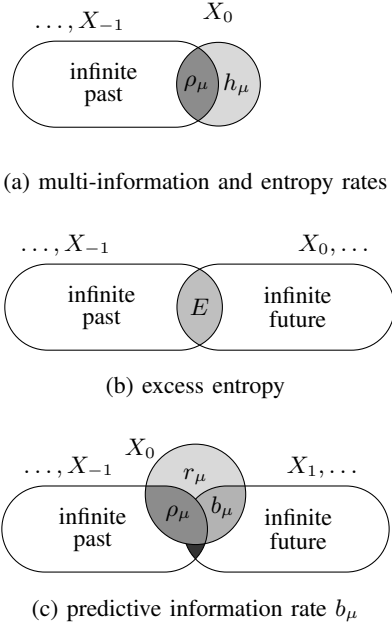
$\ldots, X_{-1}$

$X_0$

infinite past

$\rho_\mu$

$h_\mu$

(a) multi-information and entropy rates

$\ldots, X_{-1}$

$X_0, \ldots$

infinite past

$E$

infinite future

(b) excess entropy

$X_0$

$\ldots, X_{-1}$

$r_\mu$

$X_1, \ldots$

infinite past

$\rho_\mu$

$b_\mu$

infinite future

(c) predictive information rate $b_\mu$